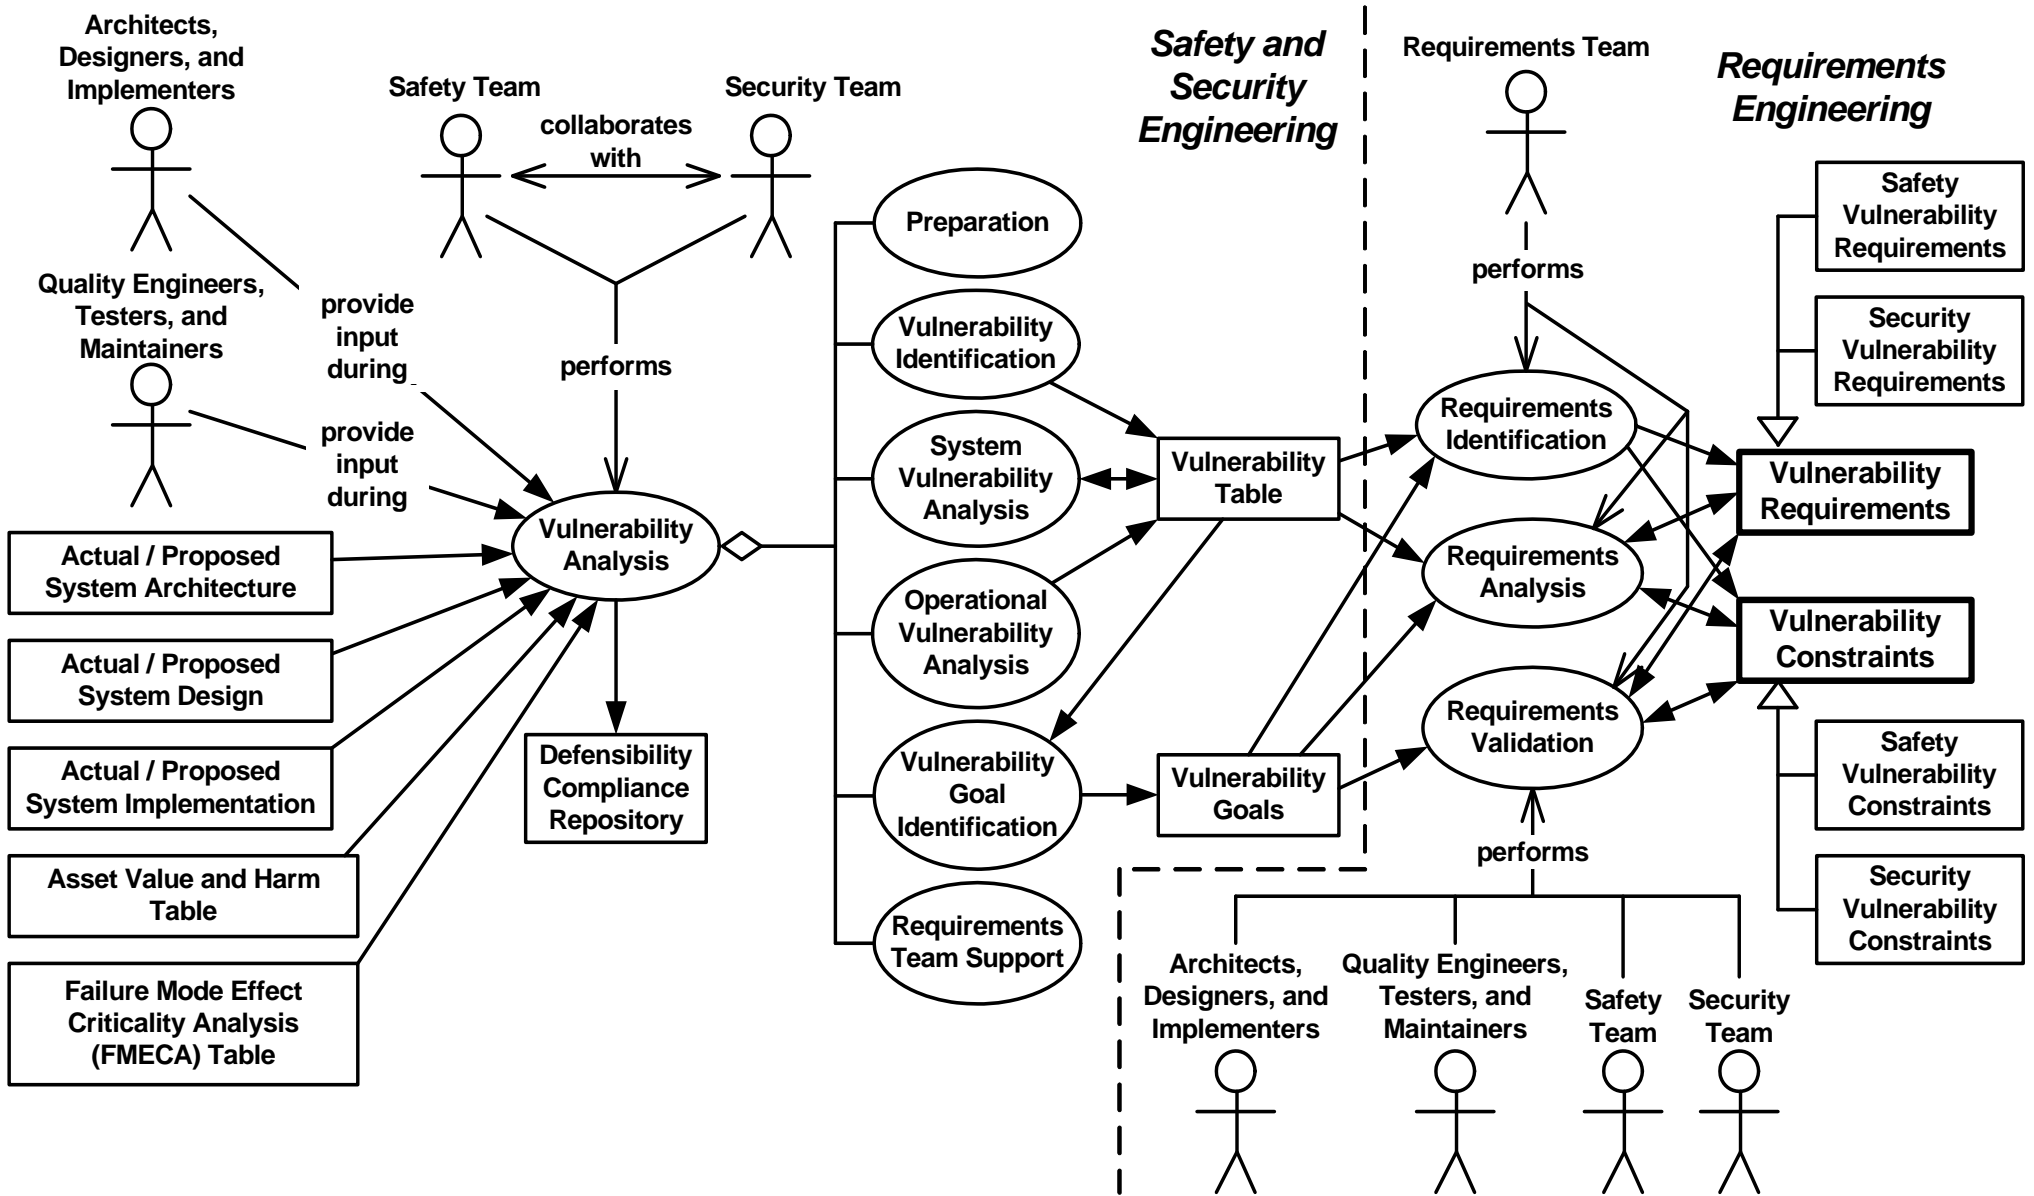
Architects, Designers, and Implementers

Safety Team

Security Team

collaborates with

Safety and Security Engineering

Requirements Team

Requirements Engineering

Quality Engineers, Testers, and Maintainers

provide input during

performs

provide input during

Preparation

Vulnerability Identification

System Vulnerability Analysis

Operational Vulnerability Analysis

Vulnerability Goal Identification

Requirements Team Support

Vulnerability Analysis

Actual / Proposed System Architecture

Actual / Proposed System Design

Actual / Proposed System Implementation

Asset Value and Harm Table

Failure Mode Effect Criticality Analysis (FMECA) Table

Defensibility Compliance Repository

Vulnerability Table

Vulnerability Goals

performs

Requirements Identification

Requirements Analysis

Requirements Validation

Safety Vulnerability Requirements

Security Vulnerability Requirements

Vulnerability Requirements

Vulnerability Constraints

Safety Vulnerability Constraints

Security Vulnerability Constraints

performs

Architects, Designers, and Implementers

Quality Engineers, Testers, and Maintainers

Safety Team

Security Team